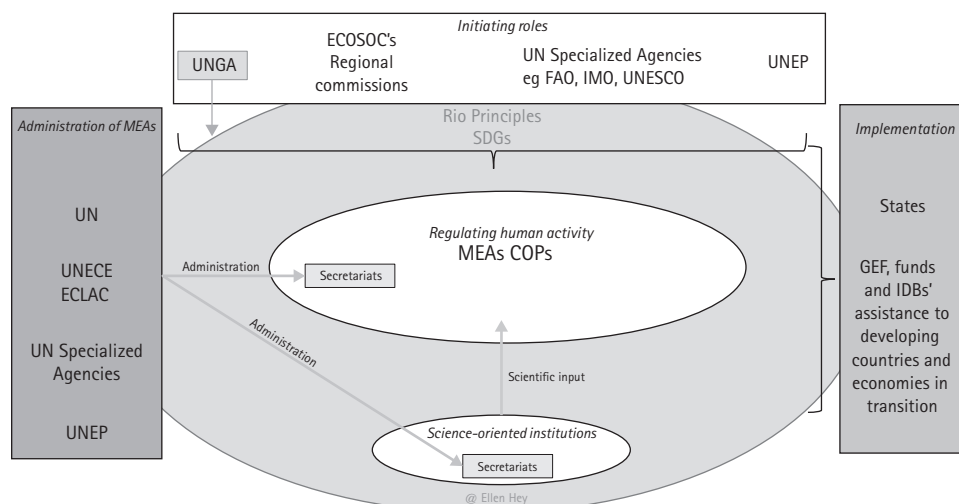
Initiating roles

UNGA

ECOSOC's Regional commissions

UN Specialized Agencies eg FAO, IMO, UNESCO

UNEP

Administration of MEAs

UN

UNECE ECLAC

UN Specialized Agencies

UNEP

Rio Principles
SDGs

Regulating human activity
MEAs COPs

Administration

Secretariats

Administration

Scientific input

Science-oriented institutions

Secretariats

@ Ellen Hey

Implementation

States

GEF, funds and IDBs' assistance to developing countries and economies in transition